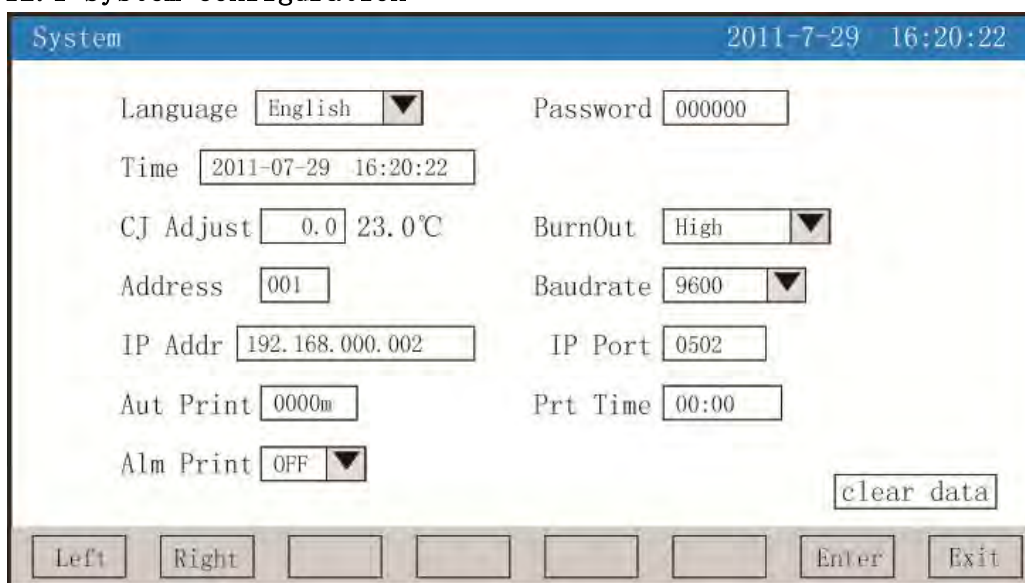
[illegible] System Configuration

System 2011-7-29 16:20:22

Language English

Password 000000

Time 2011-07-29 16:20:22

CJ Adjust 0.0 23.0℃

BurnOut High

Address 001

Baudrate 9600

IP Addr 192.168.000.002

IP Port 0502

Aut Print 0000m

Prt Time 00:00

Alm Print OFF

clear data

Left Right Enter Exit